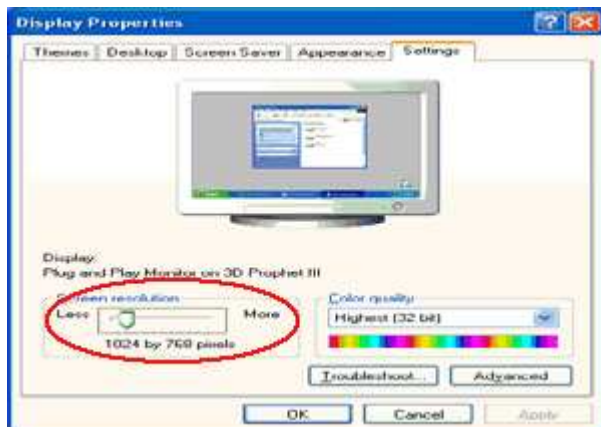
Display Properties

Themes | Desktop | Screen Saver | Appearance | Settings

Display:
Plug and Play Monitor on 3D Prophet III

Screen resolution
Less More
1024 by 768 pixels

Color quality
Highest (32 bit)

Troubleshoot... Advanced

OK Cancel Apply